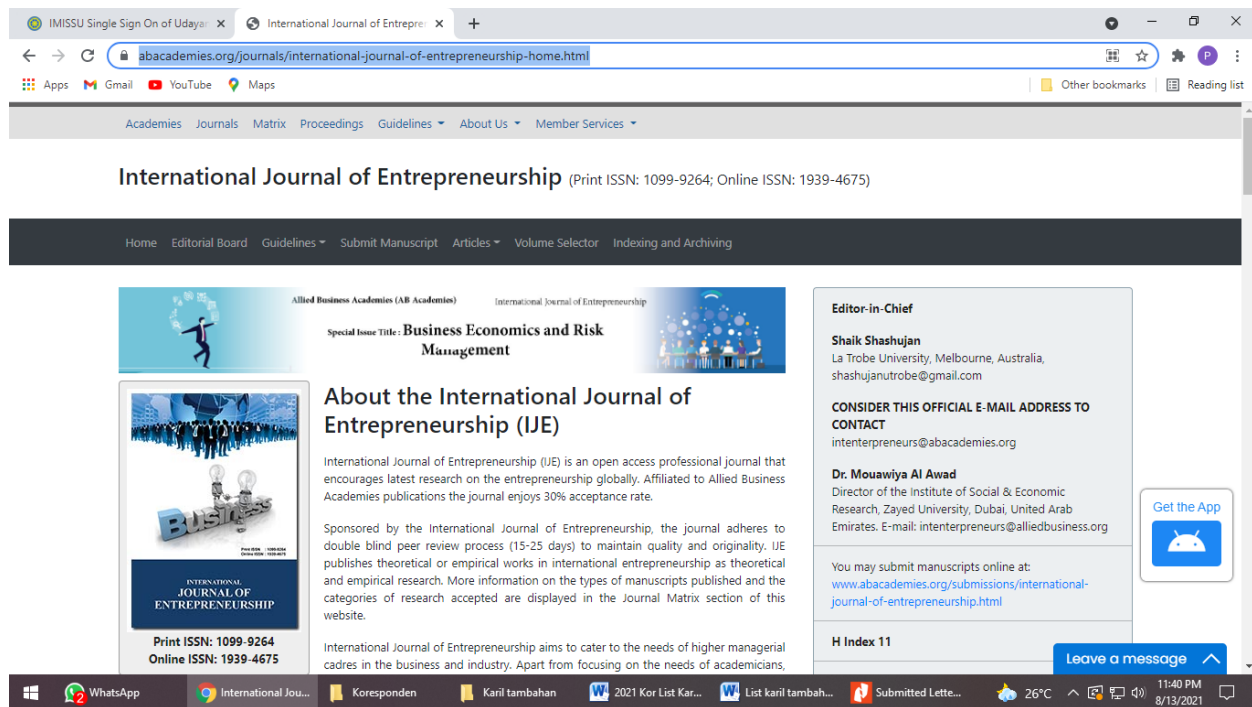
IMISSU Single Sign On of Udayan ×
International Journal of Entrepre ×
+

abacademies.org/journals/international-journal-of-entrepreneurship-home.html

Apps Gmail YouTube Maps
Other bookmarks Reading list

Academies Journals Matrix Proceedings Guidelines About Us Member Services

International Journal of Entrepreneurship (Print ISSN: 1099-9264; Online ISSN: 1939-4675)

Home Editorial Board Guidelines Submit Manuscript Articles Volume Selector Indexing and Archiving

Allied Business Academies (AB Academies) International Journal of Entrepreneurship
Special Issue Title : Business Economics and Risk Management

Print ISSN : 1099-9264
Online ISSN : 1939-4675
INTERNATIONAL
JOURNAL OF
ENTREPRENEURSHIP

Print ISSN: 1099-9264
Online ISSN: 1939-4675

About the International Journal of Entrepreneurship (IJE)

International Journal of Entrepreneurship (IJE) is an open access professional journal that encourages latest research on the entrepreneurship globally. Affiliated to Allied Business Academies publications the journal enjoys 30% acceptance rate.

Sponsored by the International Journal of Entrepreneurship, the journal adheres to double blind peer review process (15-25 days) to maintain quality and originality. IJE publishes theoretical or empirical works in international entrepreneurship as theoretical and empirical research. More information on the types of manuscripts published and the categories of research accepted are displayed in the Journal Matrix section of this website.

International Journal of Entrepreneurship aims to cater to the needs of higher managerial cadres in the business and industry. Apart from focusing on the needs of academicians,

Editor-in-Chief

Shaik Shashujan
La Trobe University, Melbourne, Australia, shashujanutrobe@gmail.com

CONSIDER THIS OFFICIAL E-MAIL ADDRESS TO CONTACT
intenterpreneurs@abacademies.org

Dr. Mouawiya Al Awad
Director of the Institute of Social & Economic Research, Zayed University, Dubai, United Arab Emirates. E-mail: intenterpreneurs@alliedbusiness.org

You may submit manuscripts online at:
www.abacademies.org/submissions/international-journal-of-entrepreneurship.html

H Index 11

Get the App

Leave a message

WhatsApp 2
International Jou...
Koresponden
Karil tambahan
2021 Kor List Kar...
List karil tambah...
Submitted Lette...
26°C
11:40 PM
8/13/2021